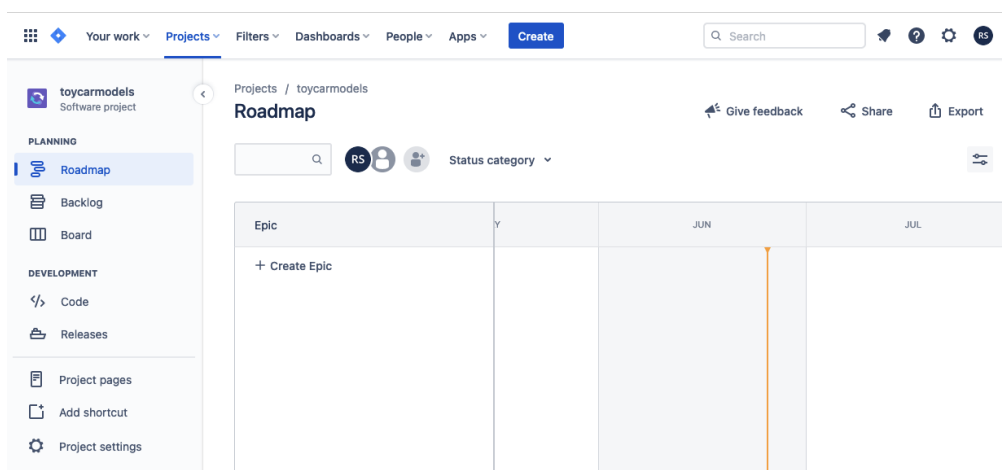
Your work Projects Filters Dashboards People Apps Create

Search

RS

toycarmodels
Software project

PLANNING

Roadmap

Backlog

Board

DEVELOPMENT

Code

Releases

Project pages

Add shortcut

Project settings

Projects / toycarmodels

Roadmap

Give feedback

Share

Export

RS

Status category

| Epic | Y | JUN | JUL |
|---|---|---|---|
| + Create Epic | | | |